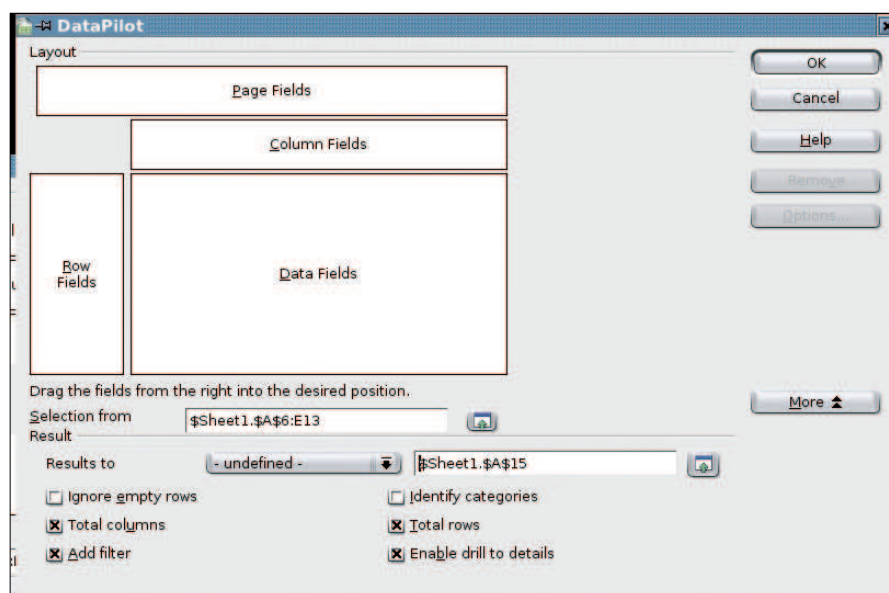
DataPilot

Layout

Page Fields

Column Fields

Row Fields

Data Fields

Drag the fields from the right into the desired position.

Selection from $Sheet1.$A$6:E13

Result

Results to - undefined - $Sheet1.$A$15

Ignore empty rows

Identify categories

Total columns

Total rows

Add filter

Enable drill to details

OK

Cancel

Help

Remove

Options...

More